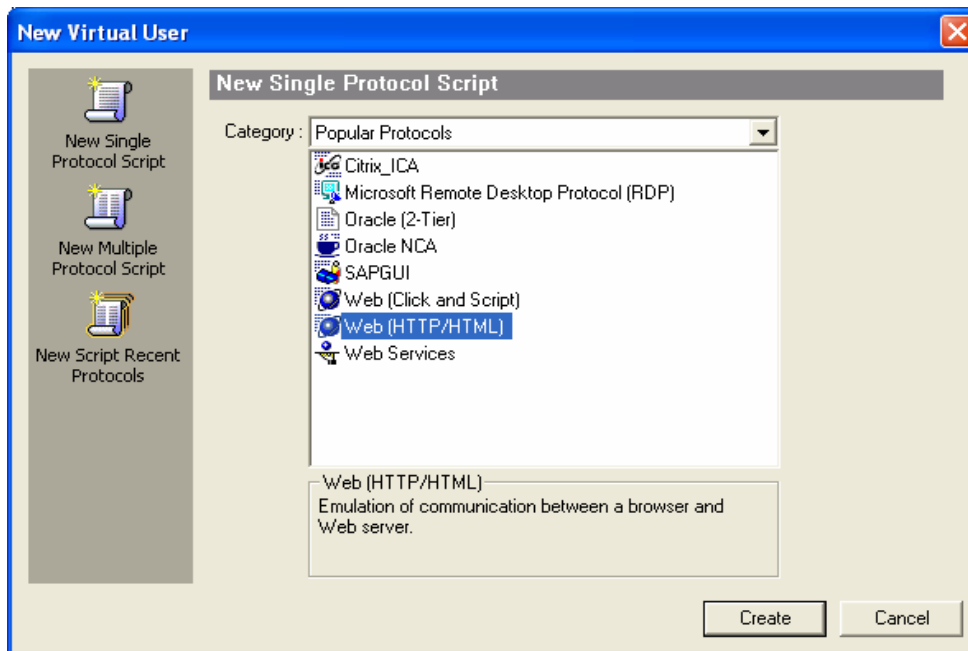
New Virtual User

New Single Protocol Script

New Multiple Protocol Script

New Script Recent Protocols

New Single Protocol Script

Category : Popular Protocols

Citrix_ICA
Microsoft Remote Desktop Protocol (RDP)
Oracle (2-Tier)
Oracle NCA
SAPGUI
Web (Click and Script)
Web (HTTP/HTML)
Web Services

Web (HTTP/HTML)
Emulation of communication between a browser and Web server.

Create
Cancel